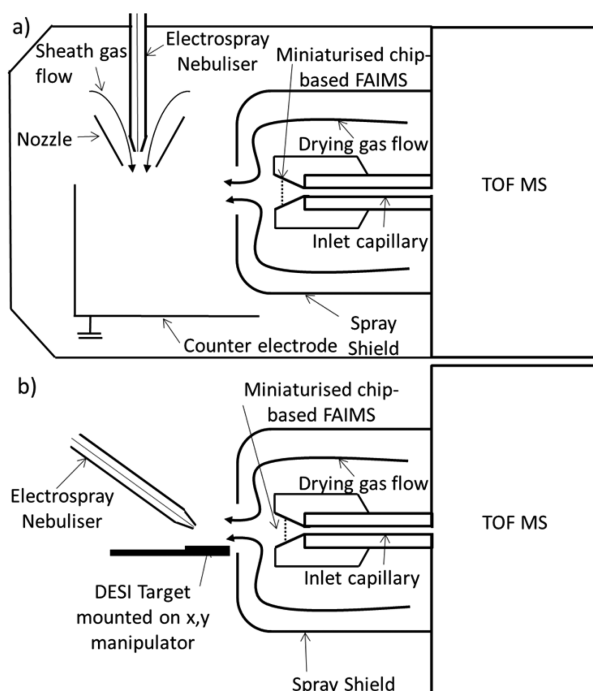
a)

Sheath gas flow

Electrospray Nebuliser

Miniaturised chip-based FAIMS

Nozzle

Drying gas flow

TOF MS

Inlet capillary

Counter electrode

Spray Shield

b)

Miniaturised chip-based FAIMS

Drying gas flow

Electrospray Nebuliser

TOF MS

Inlet capillary

DESI Target mounted on x,y manipulator

Spray Shield